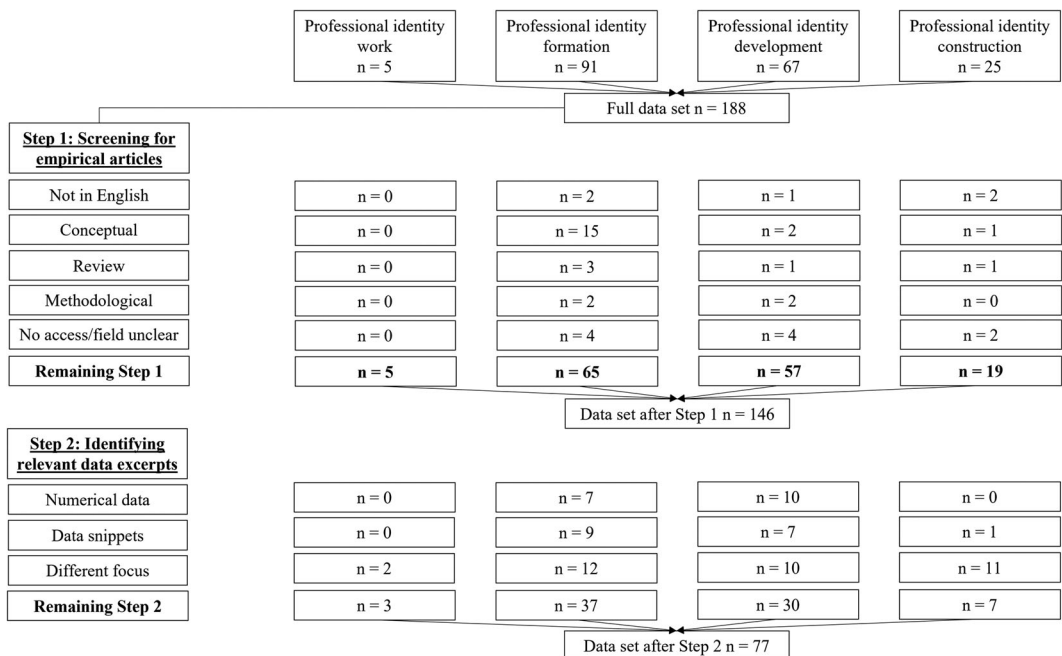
Professional identity work n = 5

Professional identity formation n = 91

Professional identity development n = 67

Professional identity construction n = 25

Full data set n = 188

Step 1: Screening for empirical articles

| | | | | |
|---|---|---|---|---|
| Not in English | n = 0 | n = 2 | n = 1 | n = 2 |
| Conceptual | n = 0 | n = 15 | n = 2 | n = 1 |
| Review | n = 0 | n = 3 | n = 1 | n = 1 |
| Methodological | n = 0 | n = 2 | n = 2 | n = 0 |
| No access/field unclear | n = 0 | n = 4 | n = 4 | n = 2 |
| **Remaining Step 1** | **n = 5** | **n = 65** | **n = 57** | **n = 19** |

Data set after Step 1 n = 146

Step 2: Identifying relevant data excerpts

| | | | | |
|---|---|---|---|---|
| Numerical data | n = 0 | n = 7 | n = 10 | n = 0 |
| Data snippets | n = 0 | n = 9 | n = 7 | n = 1 |
| Different focus | n = 2 | n = 12 | n = 10 | n = 11 |
| **Remaining Step 2** | n = 3 | n = 37 | n = 30 | n = 7 |

Data set after Step 2 n = 77